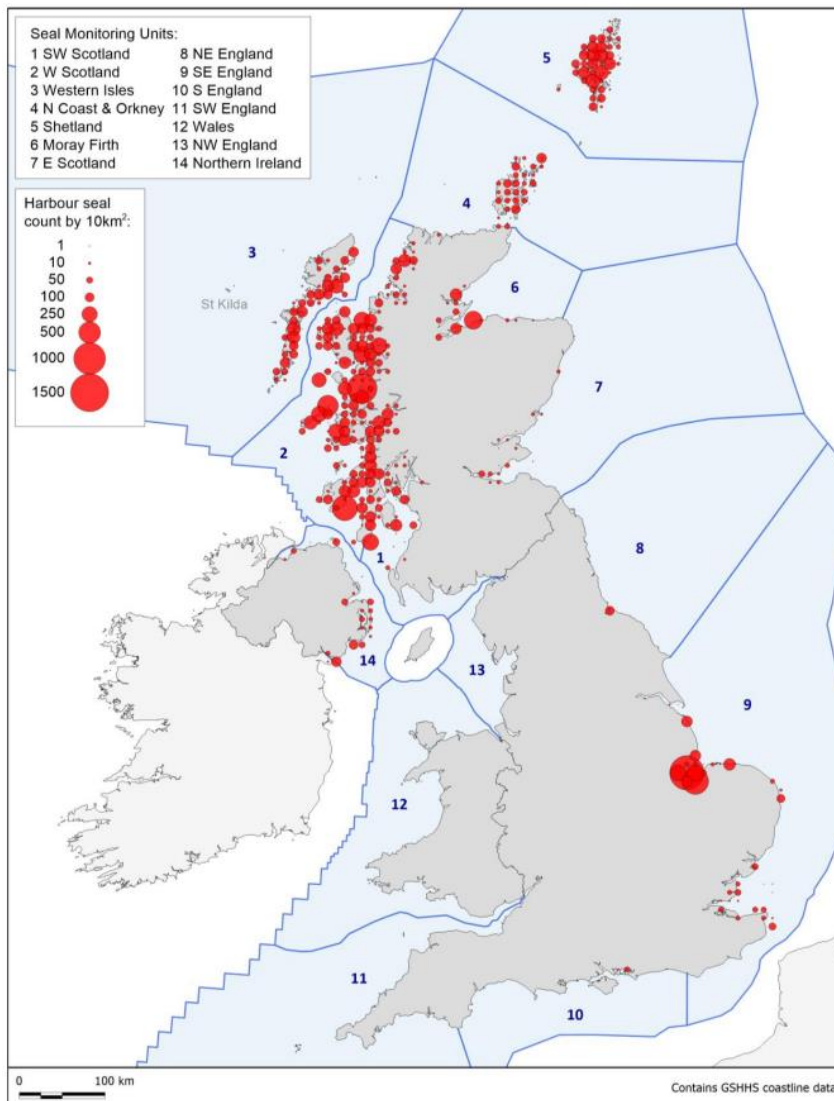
Seal Monitoring Units:
1 SW Scotland
2 W Scotland
3 Western Isles
4 N Coast & Orkney
5 Shetland
6 Moray Firth
7 E Scotland
8 NE England
9 SE England
10 S England
11 SW England
12 Wales
13 NW England
14 Northern Ireland

Harbour seal count by 10km$^2$:
1
10
50
100
250
500
1000
1500

5
4
3
6
St Kilda
7
2
1
8
14
13
9
12
11
10

0
100 km
Contains GSHHS coastline data